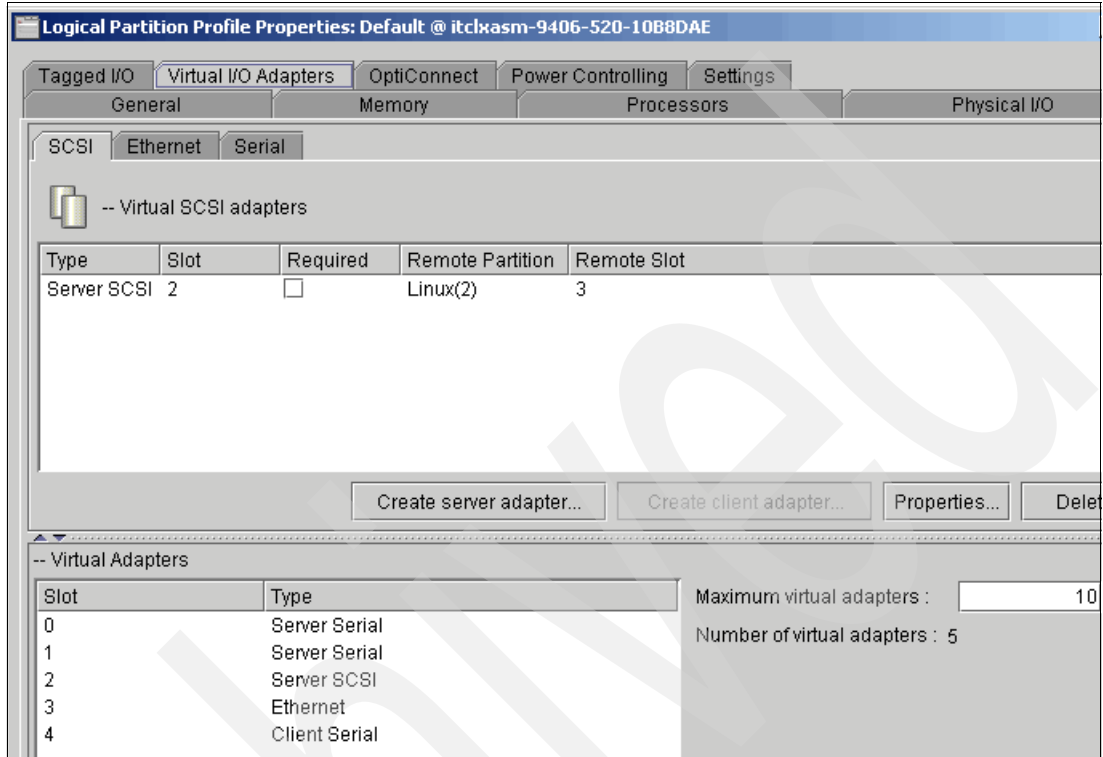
Logical Partition Profile Properties: Default @ itclxasm-9406-520-10B8DAE

Tagged I/O | Virtual I/O Adapters | OptiConnect | Power Controlling | Settings
General | Memory | Processors | Physical I/O

SCSI | Ethernet | Serial

-- Virtual SCSI adapters

| Type | Slot | Required | Remote Partition | Remote Slot |
|---|---|---|---|---|
| Server SCSI | 2 | ☐ | Linux(2) | 3 |

Create server adapter... | Create client adapter... | Properties... | Delet

-- Virtual Adapters

| Slot | Type |
|---|---|
| 0 | Server Serial |
| 1 | Server Serial |
| 2 | Server SCSI |
| 3 | Ethernet |
| 4 | Client Serial |

Maximum virtual adapters : 10

Number of virtual adapters : 5